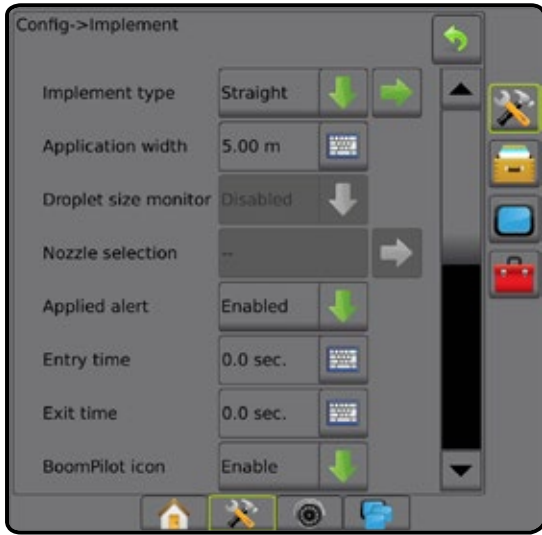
Config->Implement

Implement type Straight

Application width 5.00 m

Droplet size monitor Disabled

Nozzle selection --

Applied alert Enabled

Entry time 0.0 sec.

Exit time 0.0 sec.

BoomPilot icon Enable